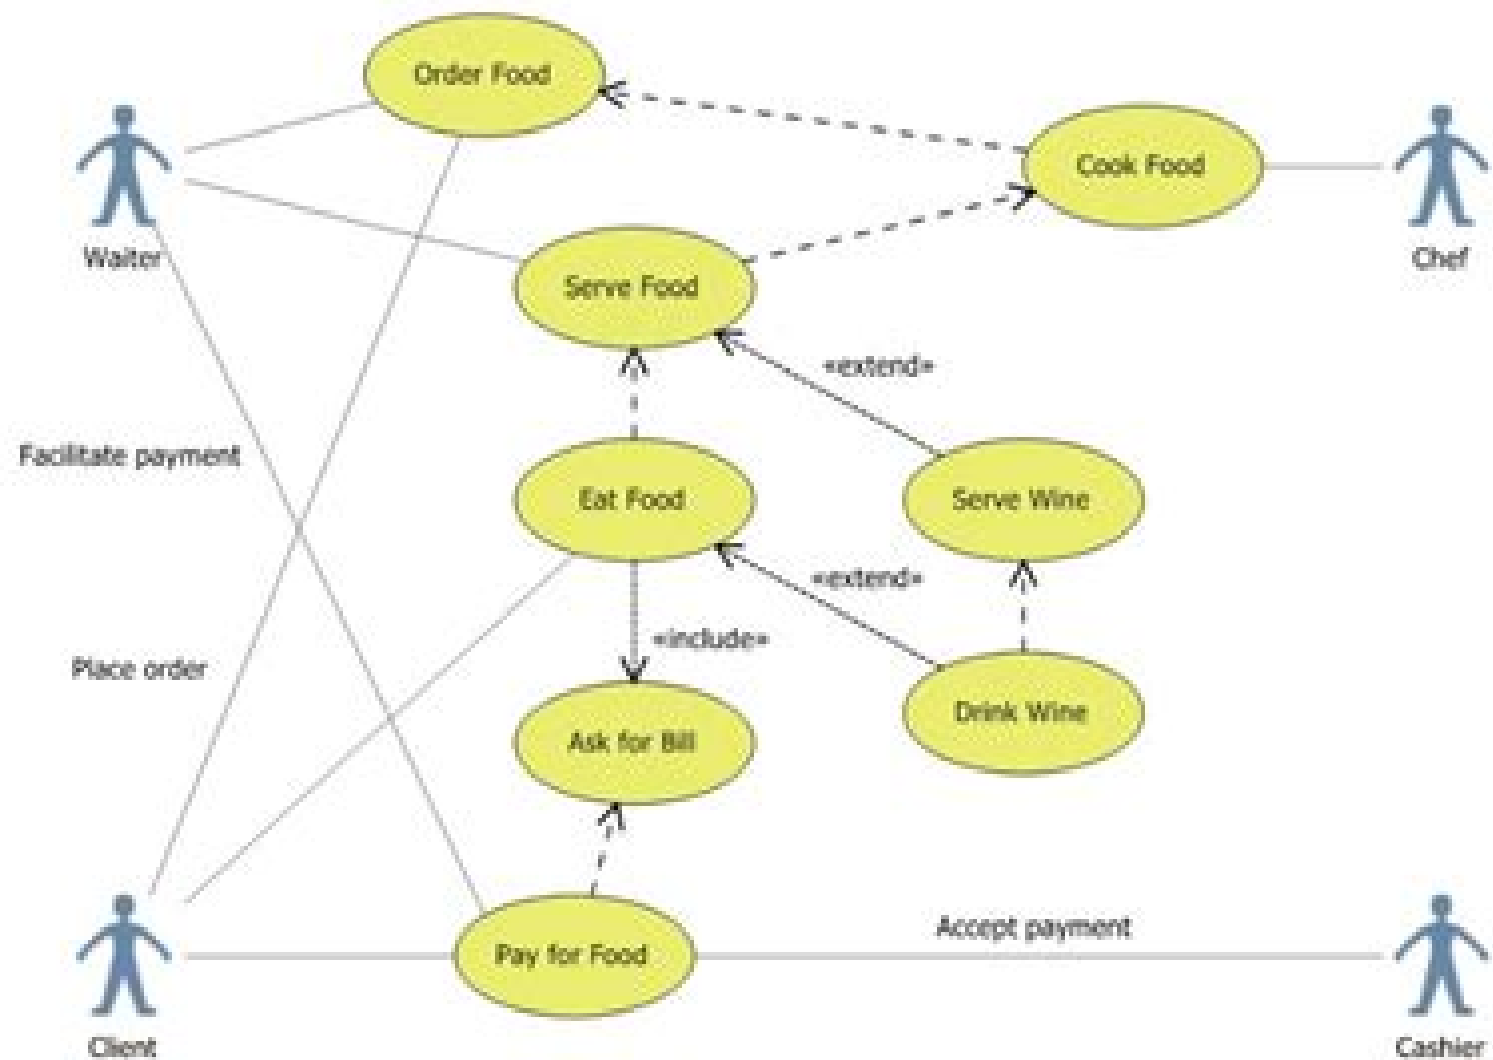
Order Food

Cook Food

Waiter

Chef

Serve Food

«extend»

Facilitate payment

Eat Food

Serve Wine

«extend»

«include»

Place order

Ask for Bill

Drink Wine

Accept payment

Pay for Food

Client

Cashier